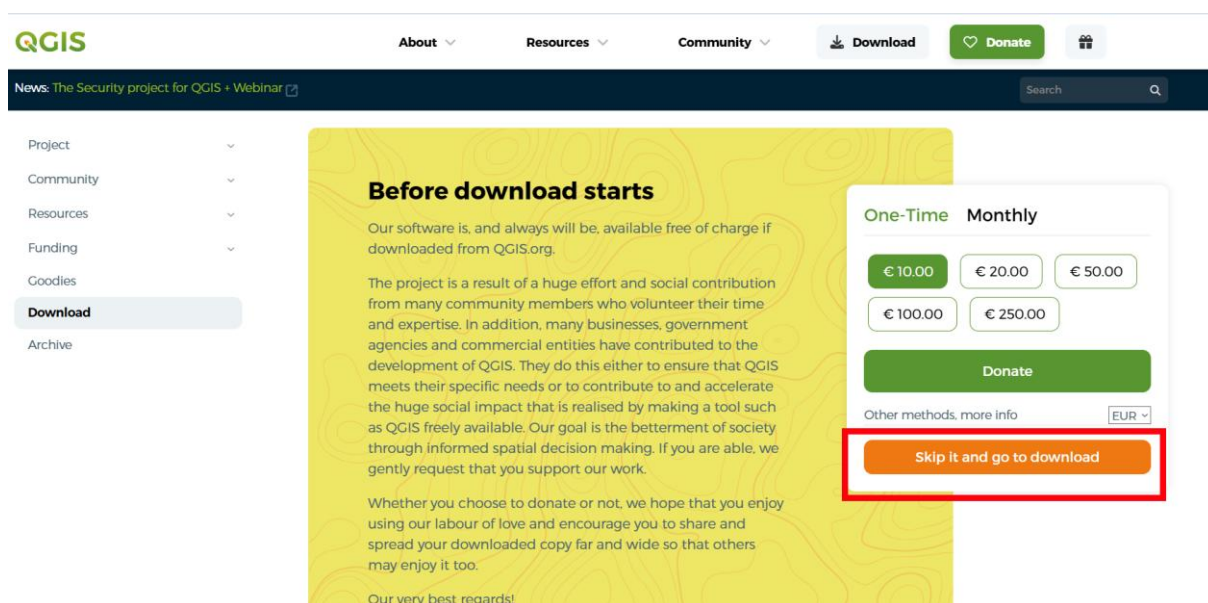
QGIS

About

Resources

Community

Download

Donate

News: The Security project for QGIS + Webinar

Search

Project

Community

Resources

Funding

Goodies

Download

Archive

Before download starts

Our software is, and always will be, available free of charge if downloaded from QGIS.org.

The project is a result of a huge effort and social contribution from many community members who volunteer their time and expertise. In addition, many businesses, government agencies and commercial entities have contributed to the development of QGIS. They do this either to ensure that QGIS meets their specific needs or to contribute to and accelerate the huge social impact that is realised by making a tool such as QGIS freely available. Our goal is the betterment of society through informed spatial decision making. If you are able, we gently request that you support our work.

Whether you choose to donate or not, we hope that you enjoy using our labour of love and encourage you to share and spread your downloaded copy far and wide so that others may enjoy it too.

Our very best regards!

One-Time

Monthly

€ 10.00

€ 20.00

€ 50.00

€ 100.00

€ 250.00

Donate

Other methods, more info

EUR

Skip it and go to download